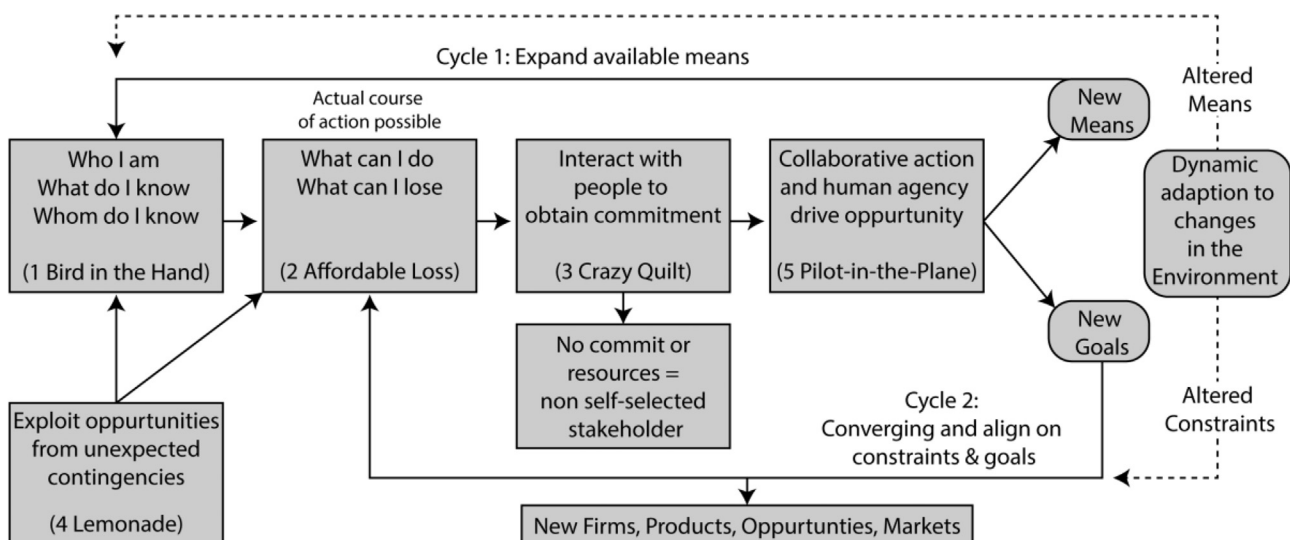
Cycle 1: Expand available means

Altered Means

Actual course of action possible

Who I am
What do I know
Whom do I know

(1 Bird in the Hand)

What can I do
What can I lose

(2 Affordable Loss)

Interact with people to obtain commitment

(3 Crazy Quilt)

Collaborative action and human agency drive oppurtunity

(5 Pilot-in-the-Plane)

New Means

Dynamic adaption to changes in the Environment

New Goals

No commit or resources = non self-selected stakeholder

Exploit oppurtunities from unexpected contingencies

(4 Lemonade)

Cycle 2: Converging and align on constraints & goals

Altered Constraints

New Firms, Products, Oppurtunties, Markets